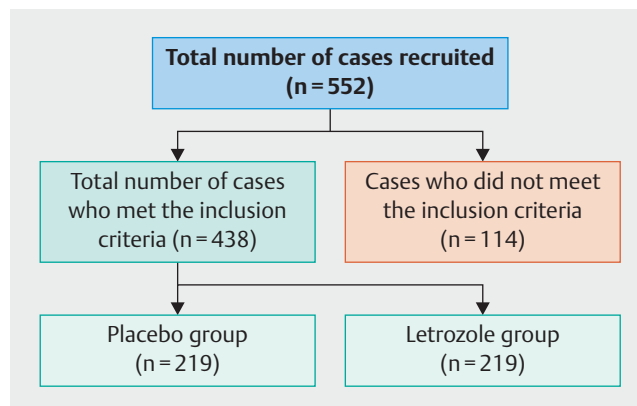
Total number of cases recruited (n = 552)

Total number of cases who met the inclusion criteria (n = 438)

Cases who did not meet the inclusion criteria (n = 114)

Placebo group (n = 219)

Letrozole group (n = 219)